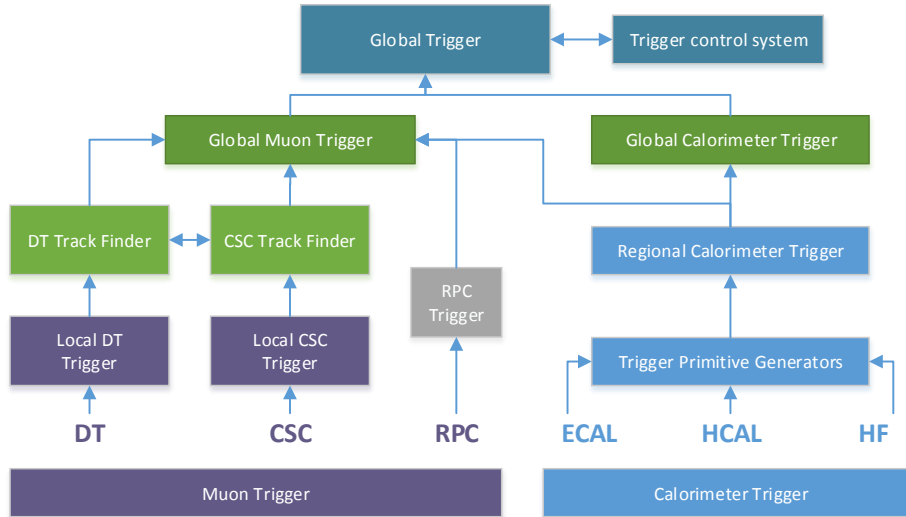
Global Trigger

Trigger control system

Global Muon Trigger

Global Calorimeter Trigger

DT Track Finder

CSC Track Finder

Regional Calorimeter Trigger

RPC Trigger

Local DT Trigger

Local CSC Trigger

Trigger Primitive Generators

DT

CSC

RPC

ECAL

HCAL

HF

Muon Trigger

Calorimeter Trigger